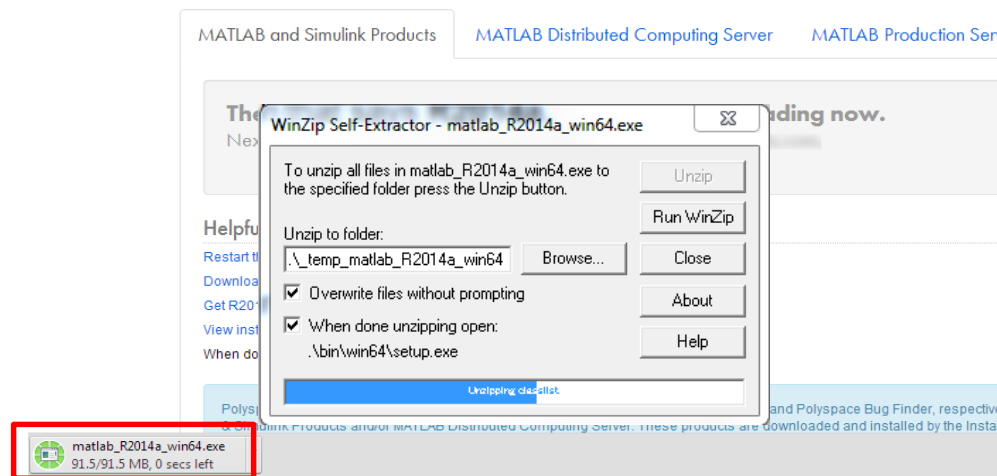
MATLAB and Simulink Products MATLAB Distributed Computing Server MATLAB Production Ser

The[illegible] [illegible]ding now.

Nex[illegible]

Helpfu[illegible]

Restart t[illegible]

Downloa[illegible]

Get R201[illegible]

View inst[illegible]

When do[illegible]

WinZip Self-Extractor - matlab_R2014a_win64.exe

To unzip all files in matlab_R2014a_win64.exe to the specified folder press the Unzip button.

Unzip to folder:

.\_temp_matlab_R2014a_win64

Browse...

Overwrite files without prompting

When done unzipping open:

.\bin\win64\setup.exe

Unzip

Run WinZip

Close

About

Help

Unzipping cle.slist

Polysp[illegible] and Polyspace Bug Finder, respectiv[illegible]

& Simulink Products and/or MATLAB Distributed Computing Server. These products are downloaded and installed by the Insta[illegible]

matlab_R2014a_win64.exe

91.5/91.5 MB, 0 secs left